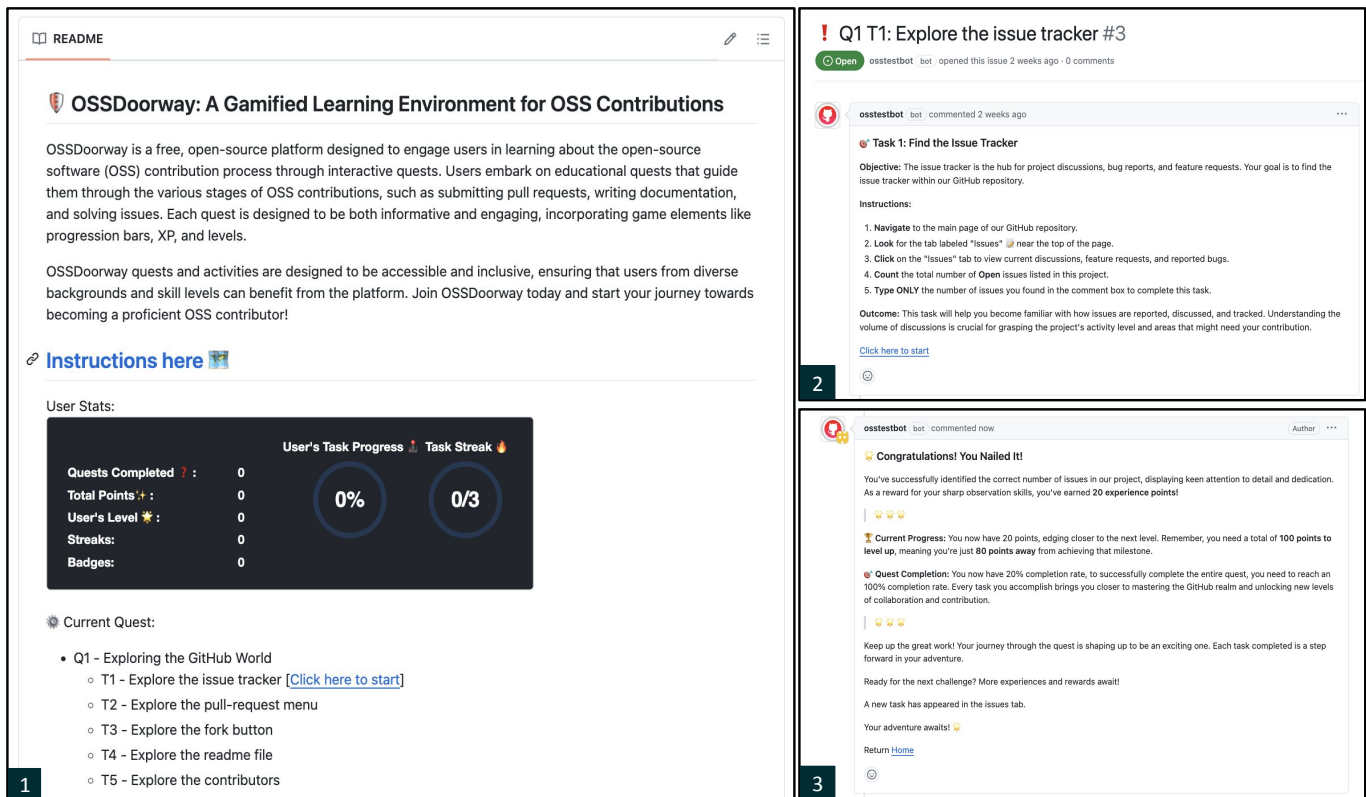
README

OSSDoorway: A Gamified Learning Environment for OSS Contributions

OSSDoorway is a free, open-source platform designed to engage users in learning about the open-source software (OSS) contribution process through interactive quests. Users embark on educational quests that guide them through the various stages of OSS contributions, such as submitting pull requests, writing documentation, and solving issues. Each quest is designed to be both informative and engaging, incorporating game elements like progression bars, XP, and levels.

OSSDoorway quests and activities are designed to be accessible and inclusive, ensuring that users from diverse backgrounds and skill levels can benefit from the platform. Join OSSDoorway today and start your journey towards becoming a proficient OSS contributor!

Instructions here

User Stats:

Quests Completed : 0
Total Points : 0
User's Level : 0
Streaks: 0
Badges: 0

User's Task Progress Task Streak
0% 0/3

Current Quest:

- Q1 - Exploring the GitHub World
  - T1 - Explore the issue tracker [Click here to start]
  - T2 - Explore the pull-request menu
  - T3 - Explore the fork button
  - T4 - Explore the readme file
  - T5 - Explore the contributors

1

Q1 T1: Explore the issue tracker #3

Open osstestbot bot opened this issue 2 weeks ago · 0 comments

osstestbot bot commented 2 weeks ago

Task 1: Find the Issue Tracker

Objective: The issue tracker is the hub for project discussions, bug reports, and feature requests. Your goal is to find the issue tracker within our GitHub repository.

Instructions:

1. Navigate to the main page of our GitHub repository.
2. Look for the tab labeled "Issues" near the top of the page.
3. Click on the "Issues" tab to view current discussions, feature requests, and reported bugs.
4. Count the total number of Open issues listed in this project.
5. Type ONLY the number of issues you found in the comment box to complete this task.

Outcome: This task will help you become familiar with how issues are reported, discussed, and tracked. Understanding the volume of discussions is crucial for grasping the project's activity level and areas that might need your contribution.

Click here to start

2

osstestbot bot commented now Author

Congratulations! You Nailed It!

You've successfully identified the correct number of issues in our project, displaying keen attention to detail and dedication. As a reward for your sharp observation skills, you've earned 20 experience points!

Current Progress: You now have 20 points, edging closer to the next level. Remember, you need a total of 100 points to level up, meaning you're just 80 points away from achieving that milestone.

Quest Completion: You now have 20% completion rate, to successfully complete the entire quest, you need to reach an 100% completion rate. Every task you accomplish brings you closer to mastering the GitHub realm and unlocking new levels of collaboration and contribution.

Keep up the great work! Your journey through the quest is shaping up to be an exciting one. Each task completed is a step forward in your adventure.

Ready for the next challenge? More experiences and rewards await!

A new task has appeared in the issues tab.

Your adventure awaits!

Return Home

3